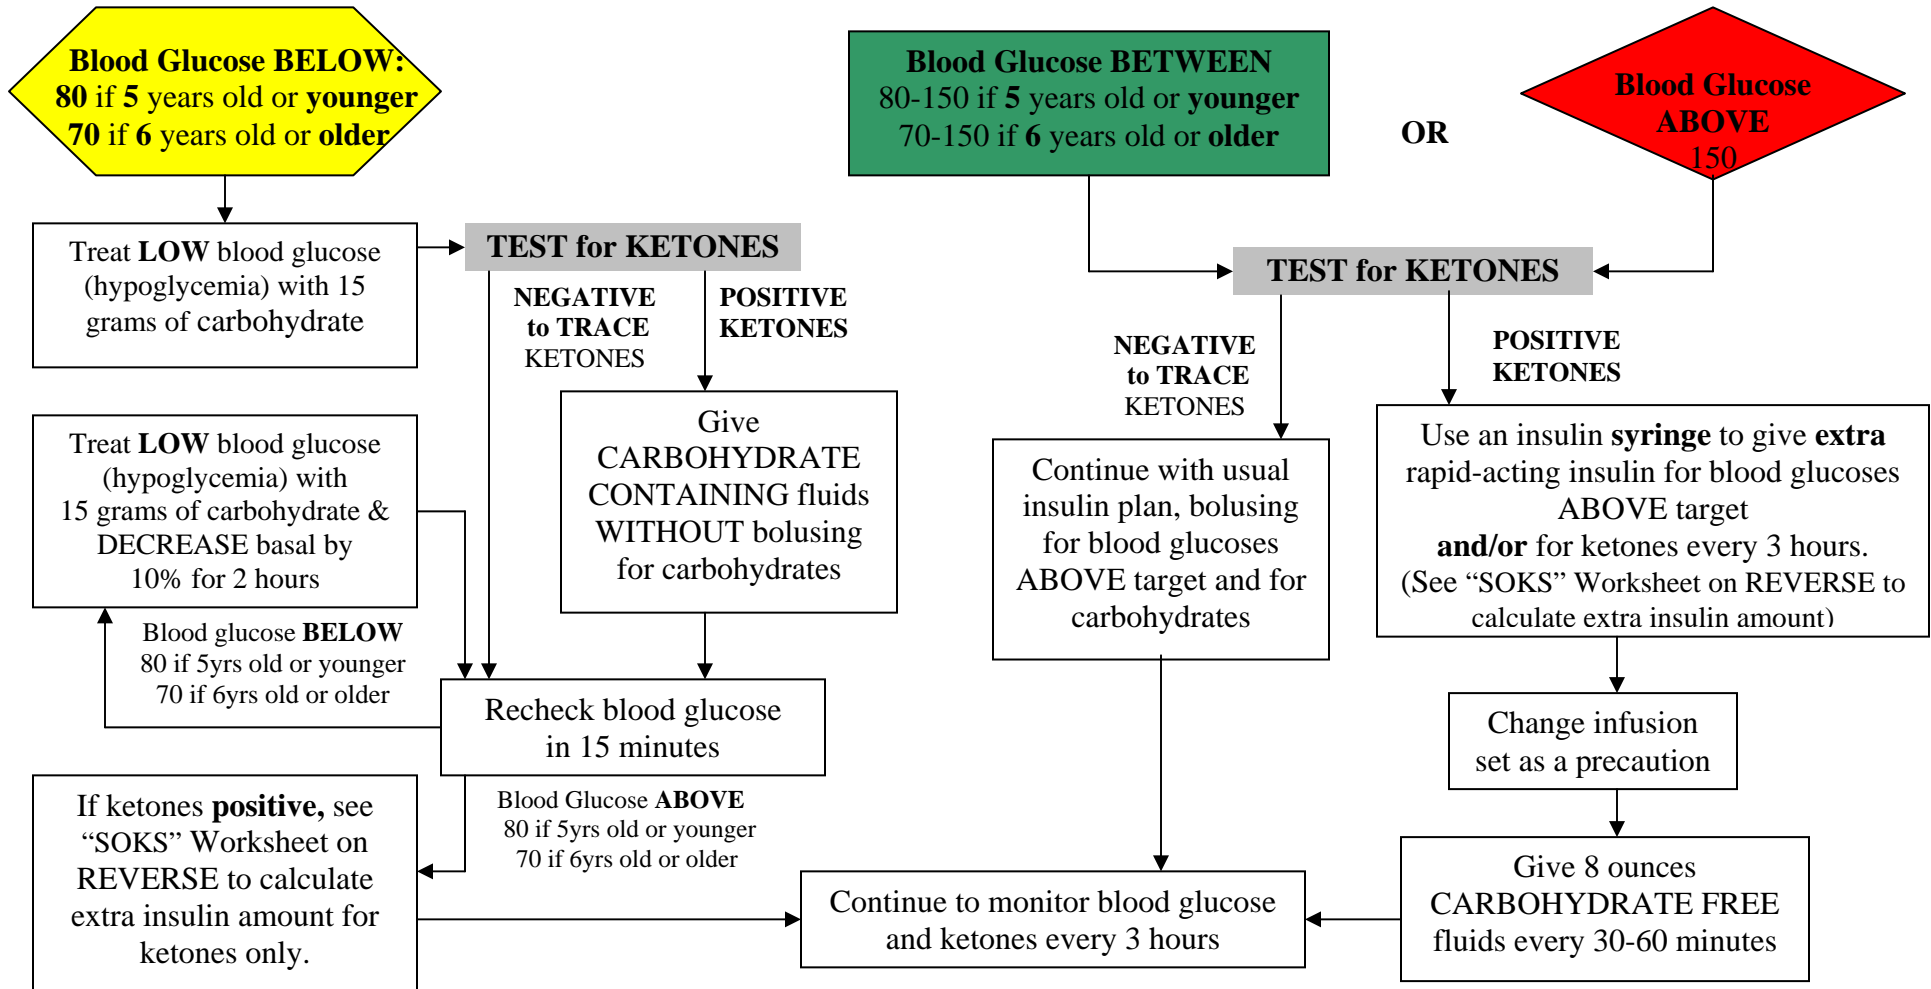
Blood Glucose BELOW:
80 if 5 years old or younger
70 if 6 years old or older

Blood Glucose BETWEEN
80-150 if 5 years old or younger
70-150 if 6 years old or older

OR

Blood Glucose ABOVE 150

Treat LOW blood glucose (hypoglycemia) with 15 grams of carbohydrate

TEST for KETONES

NEGATIVE to TRACE KETONES

POSITIVE KETONES

TEST for KETONES

NEGATIVE to TRACE KETONES

POSITIVE KETONES

Treat LOW blood glucose (hypoglycemia) with 15 grams of carbohydrate & DECREASE basal by 10% for 2 hours

Give CARBOHYDRATE CONTAINING fluids WITHOUT bolusing for carbohydrates

Continue with usual insulin plan, bolusing for blood glucoses ABOVE target and for carbohydrates

Use an insulin syringe to give extra rapid-acting insulin for blood glucoses ABOVE target and/or for ketones every 3 hours. (See "SOKS" Worksheet on REVERSE to calculate extra insulin amount)

Blood glucose BELOW
80 if 5yrs old or younger
70 if 6yrs old or older

Recheck blood glucose in 15 minutes

Change infusion set as a precaution

If ketones positive, see "SOKS" Worksheet on REVERSE to calculate extra insulin amount for ketones only.

Blood Glucose ABOVE
80 if 5yrs old or younger
70 if 6yrs old or older

Continue to monitor blood glucose and ketones every 3 hours

Give 8 ounces CARBOHYDRATE FREE fluids every 30-60 minutes